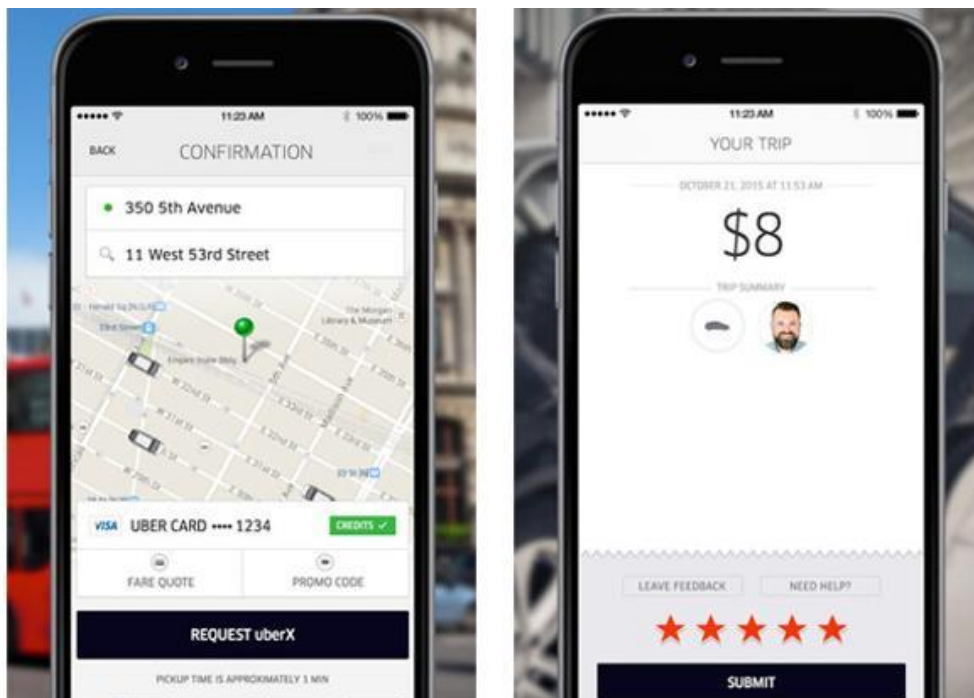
11:23 AM 100%

BACK CONFIRMATION

350 5th Avenue

11 West 53rd Street

The Morgan Library & Museum

Empire State Bldg

VISA UBER CARD •••• 1234 CREDITS ✓

FARE QUOTE

PROMO CODE

REQUEST uberX

PICKUP TIME IS APPROXIMATELY 1 MIN

11:23 AM 100%

YOUR TRIP

OCTOBER 21, 2015 AT 11:53 AM

$8

TRIP SUMMARY

LEAVE FEEDBACK

NEED HELP?

SUBMIT